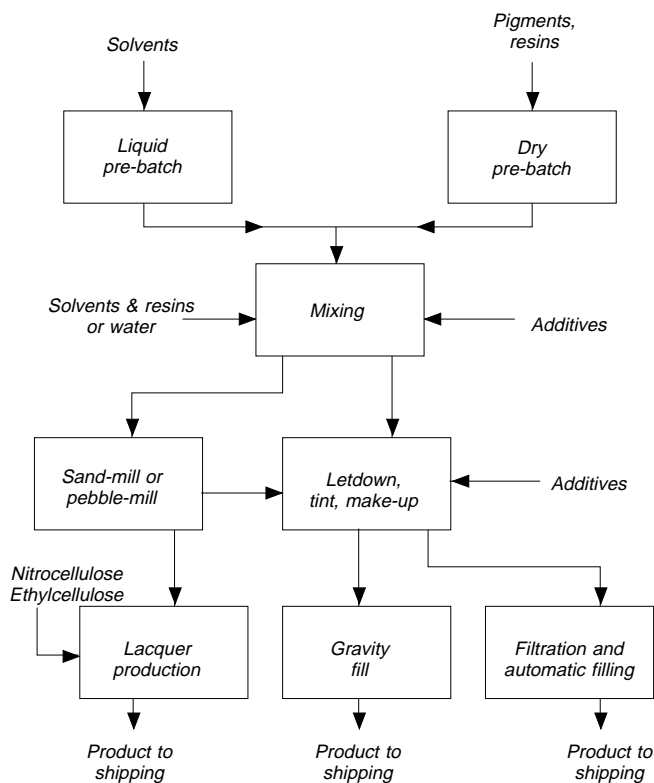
Solvents

Pigments, resins

Liquid pre-batch

Dry pre-batch

Solvents & resins or water

Mixing

Additives

Sand-mill or pebble-mill

Letdown, tint, make-up

Additives

Nitrocellulose Ethylcellulose

Lacquer production

Gravity fill

Filtration and automatic filling

Product to shipping

Product to shipping

Product to shipping